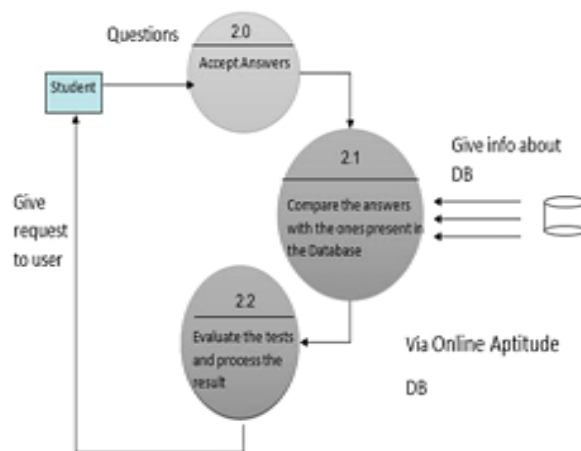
Questions

2.0

Accept Answers

Student

2.1

Compare the answers with the ones present in the Database

Give info about DB

Give request to user

2.2

Evaluate the tests and process the result

Via Online Aptitude

DB